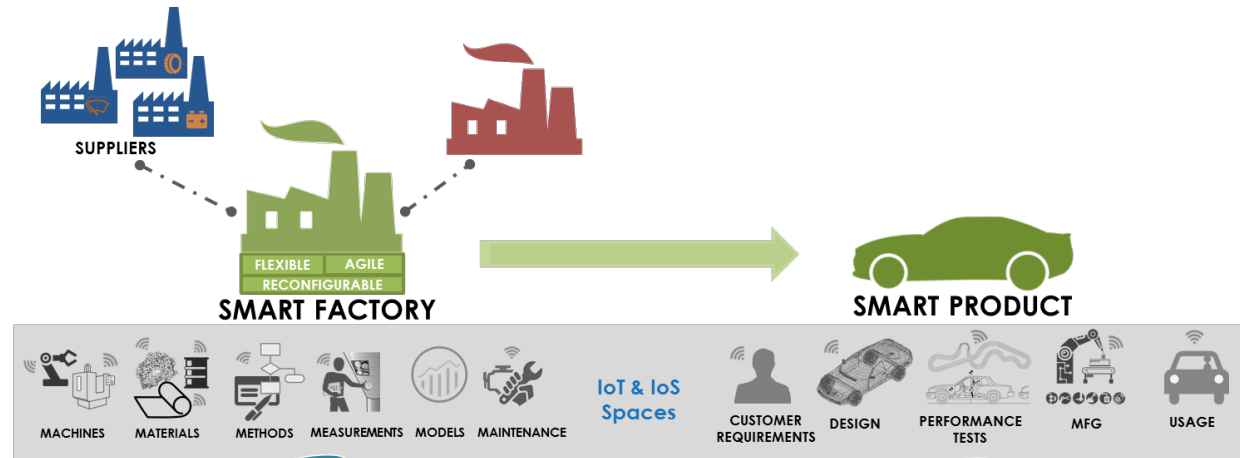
SUPPLIERS

FLEXIBLE AGILE
RECONFIGURABLE

SMART FACTORY

SMART PRODUCT

MACHINES MATERIALS METHODS MEASUREMENTS MODELS MAINTENANCE

IoT & IoS Spaces

CUSTOMER REQUIREMENTS DESIGN PERFORMANCE TESTS MFG USAGE